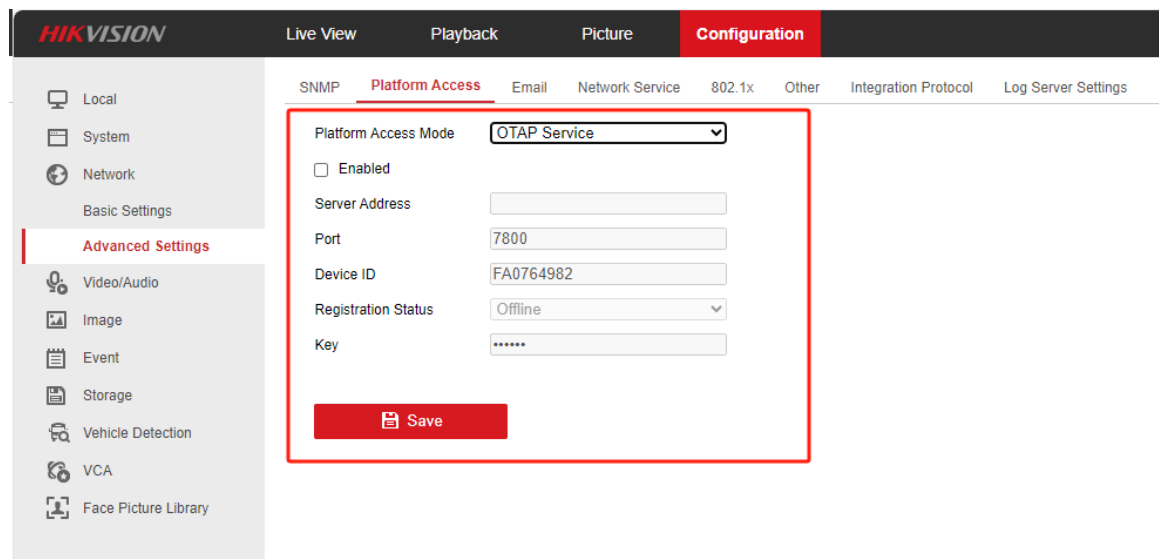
HIKVISION

Live View
Playback
Picture
Configuration

Local
System
Network
Basic Settings
Advanced Settings
Video/Audio
Image
Event
Storage
Vehicle Detection
VCA
Face Picture Library

SNMP
Platform Access
Email
Network Service
802.1x
Other
Integration Protocol
Log Server Settings

Platform Access Mode OTAP Service
Enabled
Server Address
Port 7800
Device ID FA0764982
Registration Status Offline
Key ••••••

Save